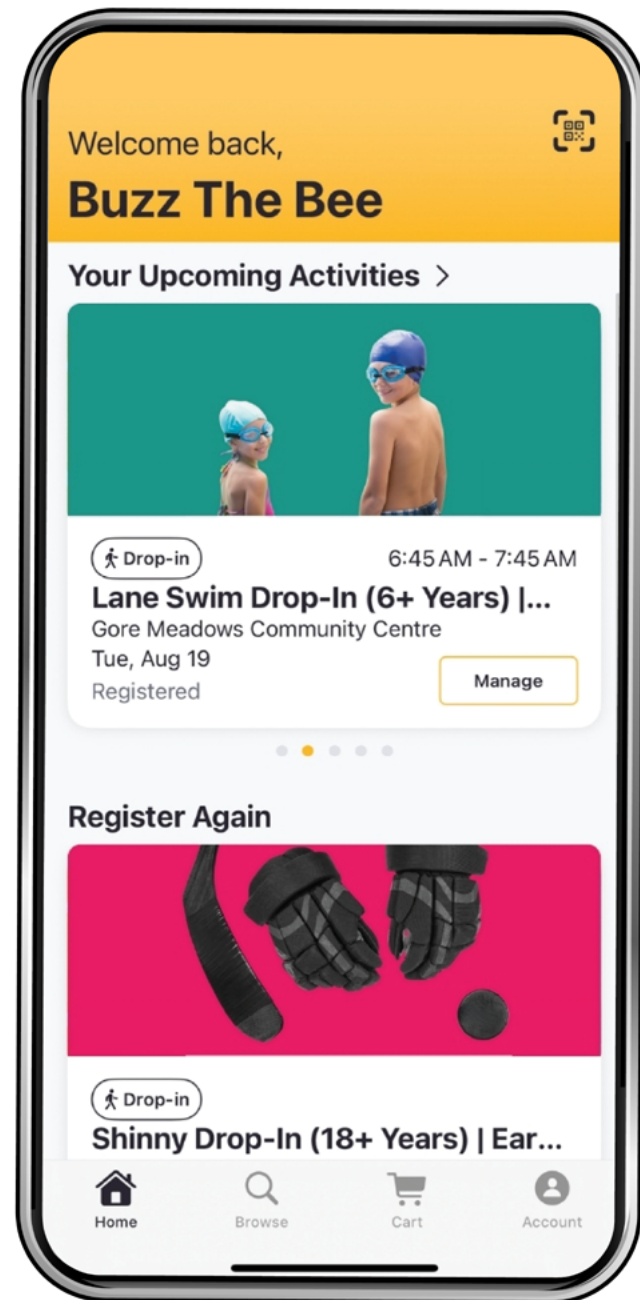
Welcome back,
Buzz The Bee

Your Upcoming Activities >

Drop-in
6:45 AM - 7:45 AM
Lane Swim Drop-In (6+ Years) |...
Gore Meadows Community Centre
Tue, Aug 19
Registered
Manage

Register Again

Drop-in
Shinny Drop-In (18+ Years) | Ear...

Home
Browse
Cart
Account